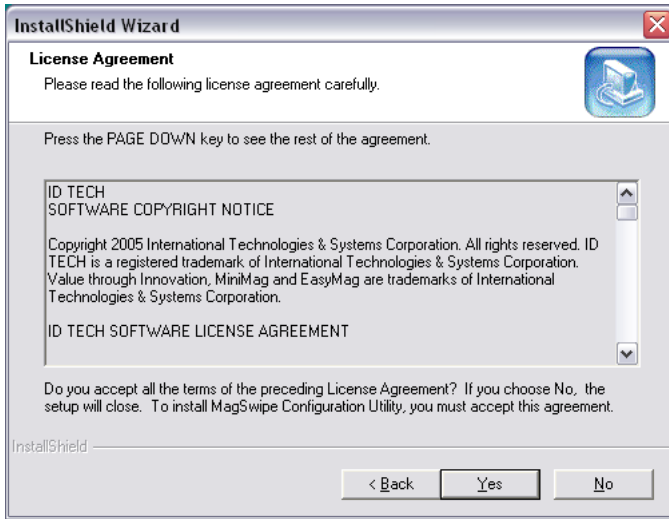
InstallShield Wizard

License Agreement
Please read the following license agreement carefully.

Press the PAGE DOWN key to see the rest of the agreement.

ID TECH
SOFTWARE COPYRIGHT NOTICE

Copyright 2005 International Technologies & Systems Corporation. All rights reserved. ID TECH is a registered trademark of International Technologies & Systems Corporation. Value through Innovation, MiniMag and EasyMag are trademarks of International Technologies & Systems Corporation.

ID TECH SOFTWARE LICENSE AGREEMENT

Do you accept all the terms of the preceding License Agreement? If you choose No, the setup will close. To install MagSwipe Configuration Utility, you must accept this agreement.

InstallShield

< Back
Yes
No